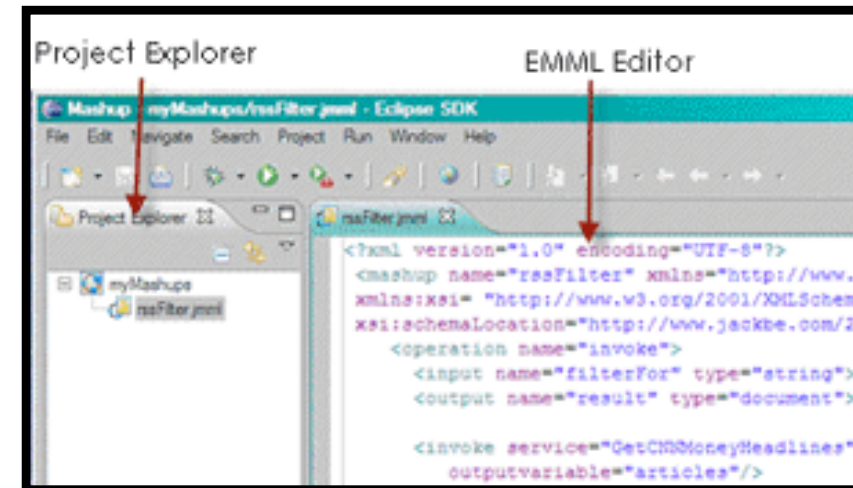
Project Explorer

EMML Editor

Mashup - myMashups/rssFilter.emml - Eclipse SDK

File Edit Navigate Search Project Run Window Help

Project Explorer

myMashups

rssFilter.emml

rssFilter.emml

<?xml version="1.0" encoding="UTF-8"?>
<mashup name="rssFilter" xmlns="http://www.
xmlns:xsi= "http://www.w3.org/2001/XMLSchem
xsi:schemaLocation="http://www.jackbe.com/2
<operation name="invoke">
<input name="filterFor" type="string">
<output name="result" type="document">

<invoke service="GetCNNMoneyHeadlines"
outputvariable="articles"/>